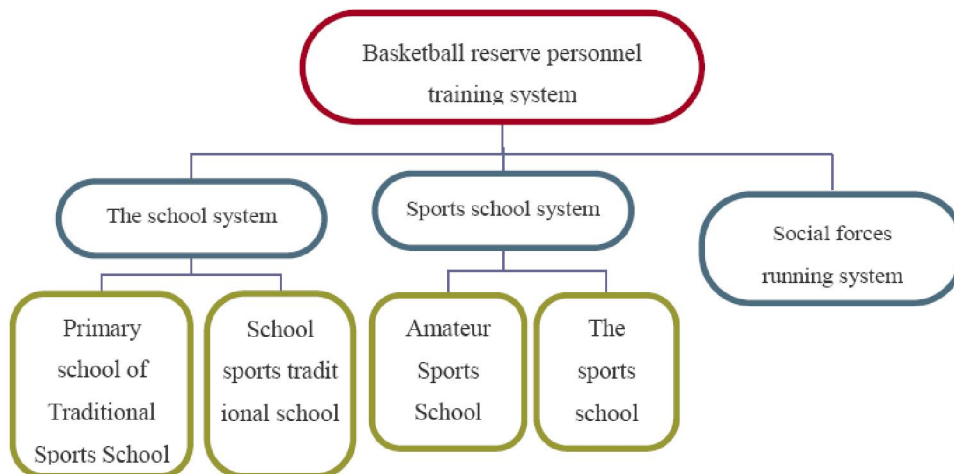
Basketball reserve personnel training system

The school system

Sports school system

Social forces running system

Primary school of Traditional Sports School

School sports tradit ional school

Amateur Sports School

The sports school